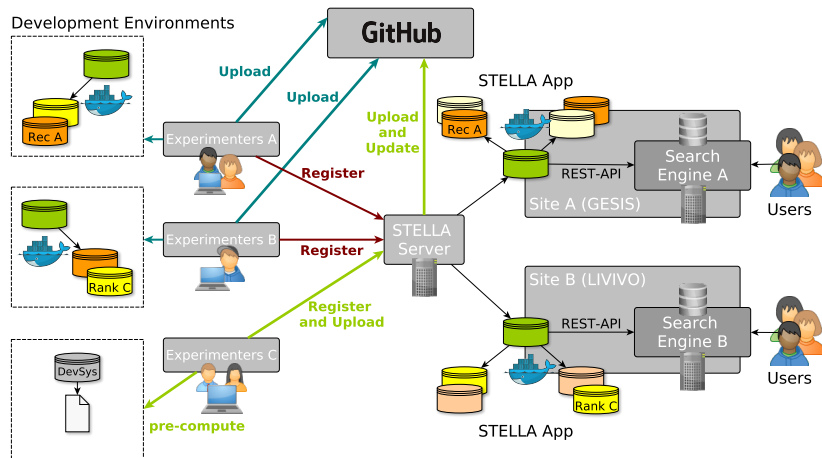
Development Environments

GitHub

Upload

Upload

Upload and Update

STELLA App

Rec A

Experimenters A

Register

Search Engine A

REST-API

Site A (GESIS)

Users

Experimenters B

Register

STELLA Server

Rank C

Site B (LIVIVO)

Register and Upload

REST-API

Search Engine B

Users

DevSys

Experimenters C

pre-compute

Rank C

STELLA App